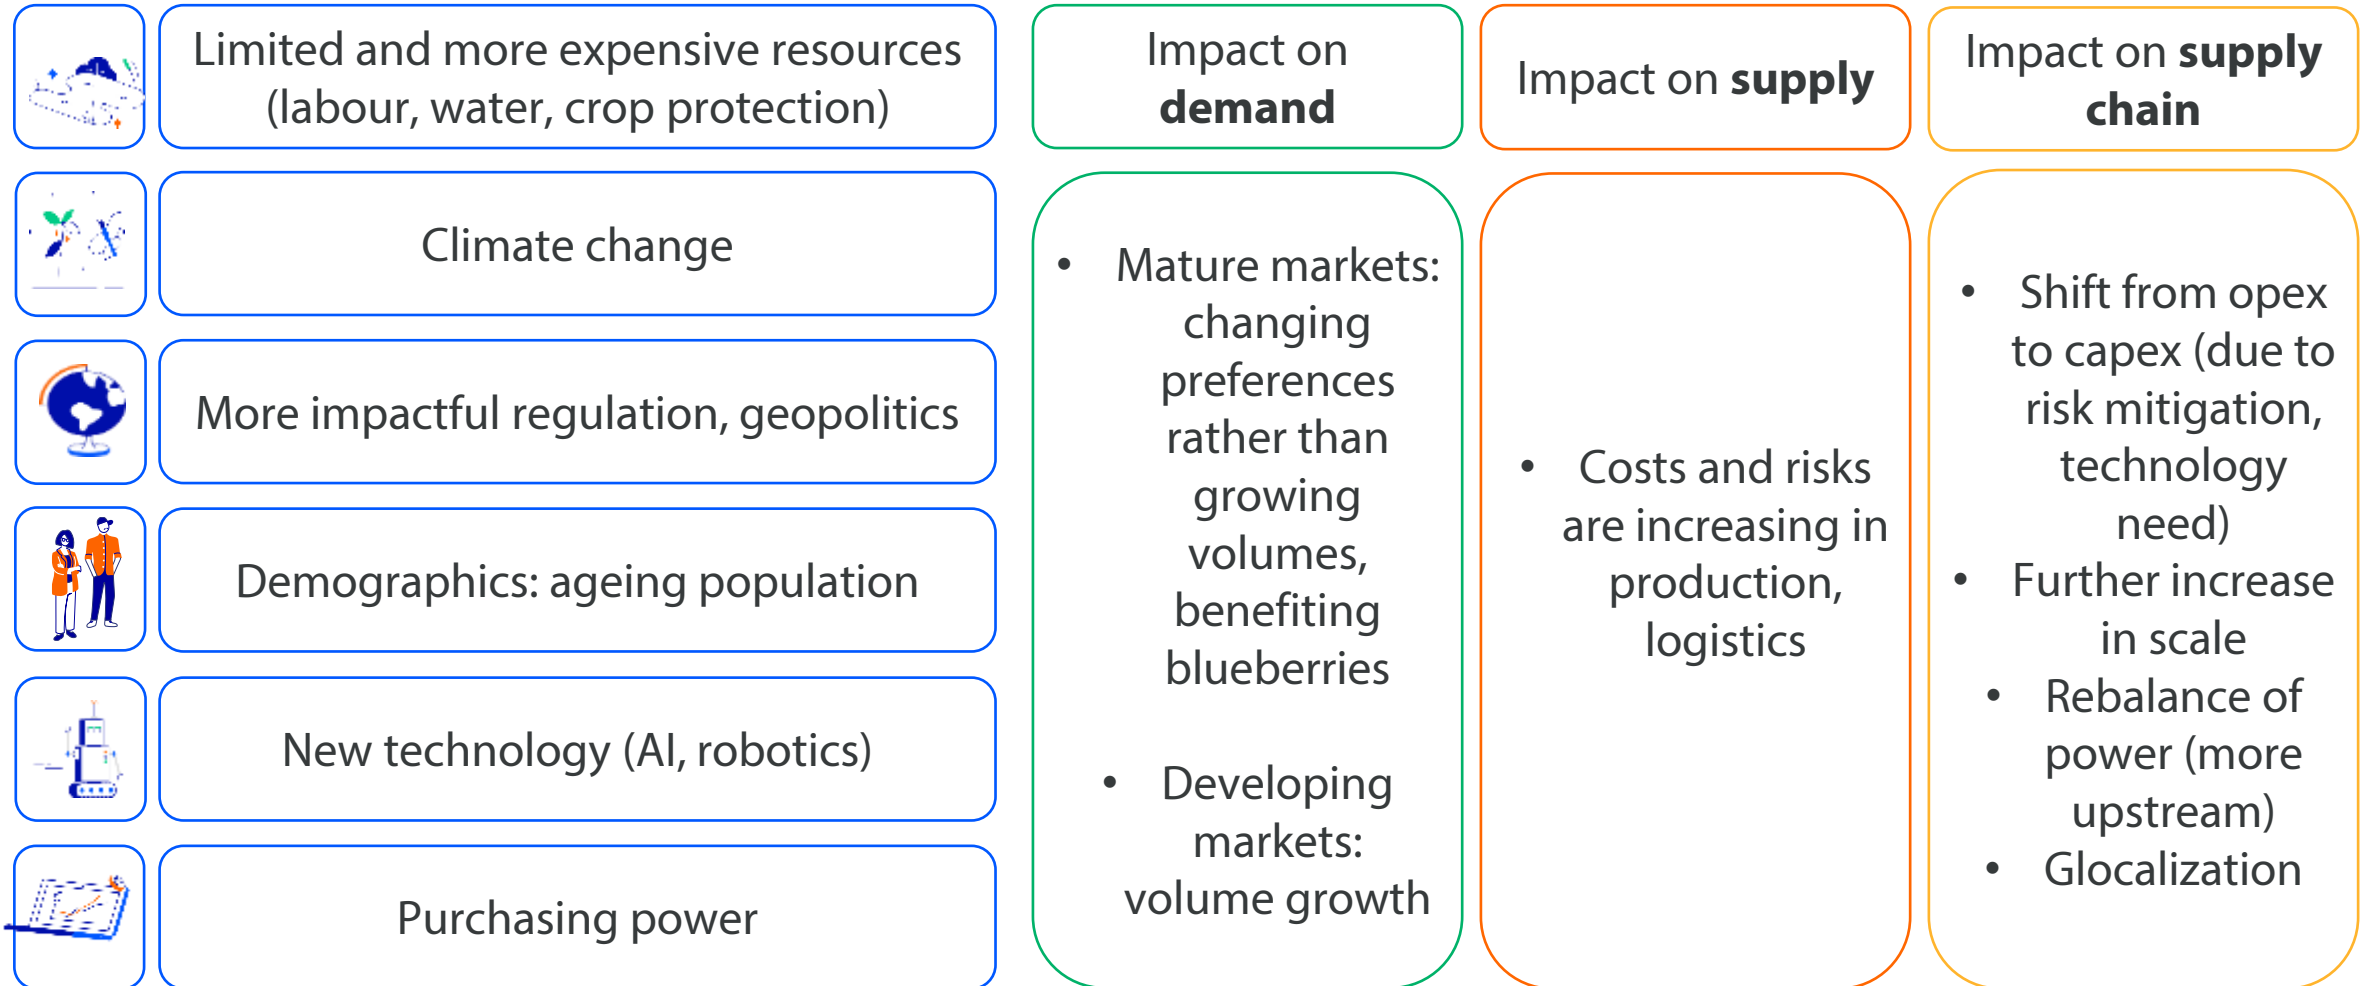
Limited and more expensive resources (labour, water, crop protection)

Climate change

More impactful regulation, geopolitics

Demographics: ageing population

New technology (AI, robotics)

Purchasing power

Impact on **demand**

- Mature markets: changing preferences rather than growing volumes, benefiting blueberries
- Developing markets: volume growth

Impact on **supply**

- Costs and risks are increasing in production, logistics

Impact on **supply chain**

- Shift from opex to capex (due to risk mitigation, technology need)
- Further increase in scale
- Rebalance of power (more upstream)
- Glocalization